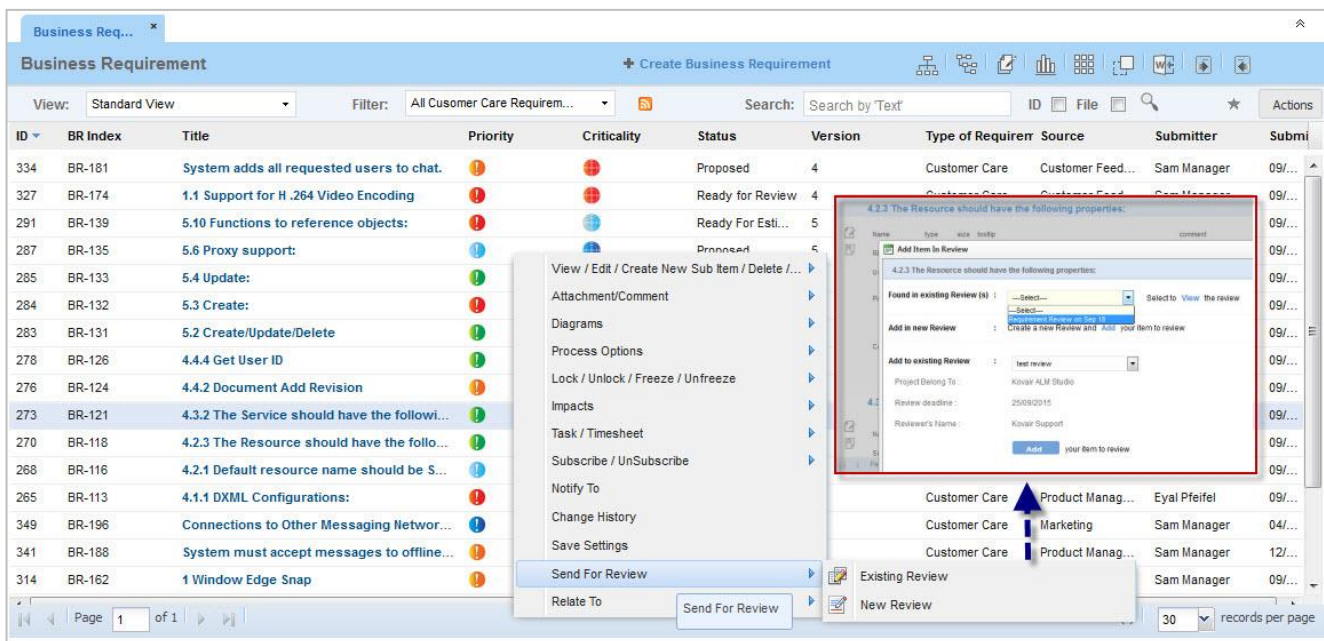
Business Req... ×

Business Requirement

+ Create Business Requirement

View: Standard View Filter: All Cusomer Care Requirem... Search: Search by 'Text' ID File Actions

| ID | BR Index | Title | Priority | Criticality | Status | Version | Type of Requirem | Source | Submitter | Submi |
|---|---|---|---|---|---|---|---|---|---|---|
| 334 | BR-181 | System adds all requested users to chat. | | | Proposed | 4 | Customer Care | Customer Feed... | Sam Manager | 09/... |
| 327 | BR-174 | 1.1 Support for H .264 Video Encoding | | | Ready for Review | 4 | | | | 09/... |
| 291 | BR-139 | 5.10 Functions to reference objects: | | | Ready For Esti... | 5 | | | | 09/... |
| 287 | BR-135 | 5.6 Proxy support: | | | Proposed | 5 | | | | 09/... |
| 285 | BR-133 | 5.4 Update: | | | | | | | | 09/... |
| 284 | BR-132 | 5.3 Create: | | | | | | | | 09/... |
| 283 | BR-131 | 5.2 Create/Update/Delete | | | | | | | | 09/... |
| 278 | BR-126 | 4.4.4 Get User ID | | | | | | | | 09/... |
| 276 | BR-124 | 4.4.2 Document Add Revision | | | | | | | | 09/... |
| 273 | BR-121 | 4.3.2 The Service should have the followi... | | | | | | | | 09/... |
| 270 | BR-118 | 4.2.3 The Resource should have the follo... | | | | | | | | 09/... |
| 268 | BR-116 | 4.2.1 Default resource name should be S... | | | | | | | | 09/... |
| 265 | BR-113 | 4.1.1 DXML Configurations: | | | | | Customer Care | Product Manag... | Eyal Pfeifel | 09/... |
| 349 | BR-196 | Connections to Other Messaging Networ... | | | | | Customer Care | Marketing | Sam Manager | 04/... |
| 341 | BR-188 | System must accept messages to offline... | | | | | Customer Care | Product Manag... | Sam Manager | 12/... |
| 314 | BR-162 | 1 Window Edge Snap | | | | | | | Sam Manager | 09/... |

View / Edit / Create New Sub Item / Delete /...
Attachment/Comment
Diagrams
Process Options
Lock / Unlock / Freeze / Unfreeze
Impacts
Task / Timesheet
Subscribe / UnSubscribe
Notify To
Change History
Save Settings
Send For Review
Relate To

Existing Review
New Review

Send For Review

4.2.3 The Resource should have the following properties:
Add Item In Review
4.2.3 The Resource should have the following properties:
Found in existing Review (s) : --Select-- Select to View the review
--Select--
Requirement Review on Sep 18
Add in new Review : Create a new Review and Add your item to review
Add to existing Review : test review
Project Belong To : Kovair ALM Studio
Review deadline : 25/09/2015
Reviewer's Name : Kovair Support
Add your item to review

Page 1 of 1

30 records per page